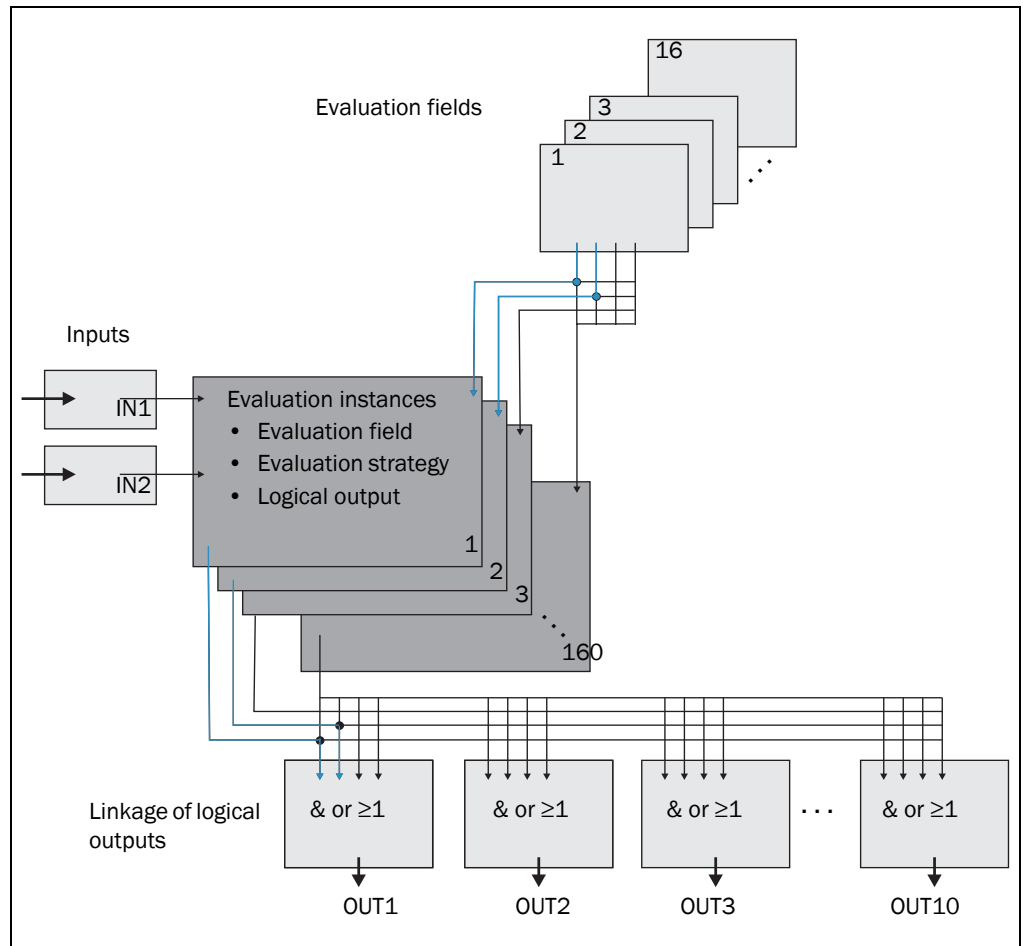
Evaluation fields

16

3

2

1

...

Inputs

IN1

IN2

Evaluation instances
• Evaluation field
• Evaluation strategy
• Logical output

1

2

3

...

160

Linkage of logical outputs

& or $\geq$1

& or $\geq$1

& or $\geq$1

...

& or $\geq$1

OUT1

OUT2

OUT3

OUT10